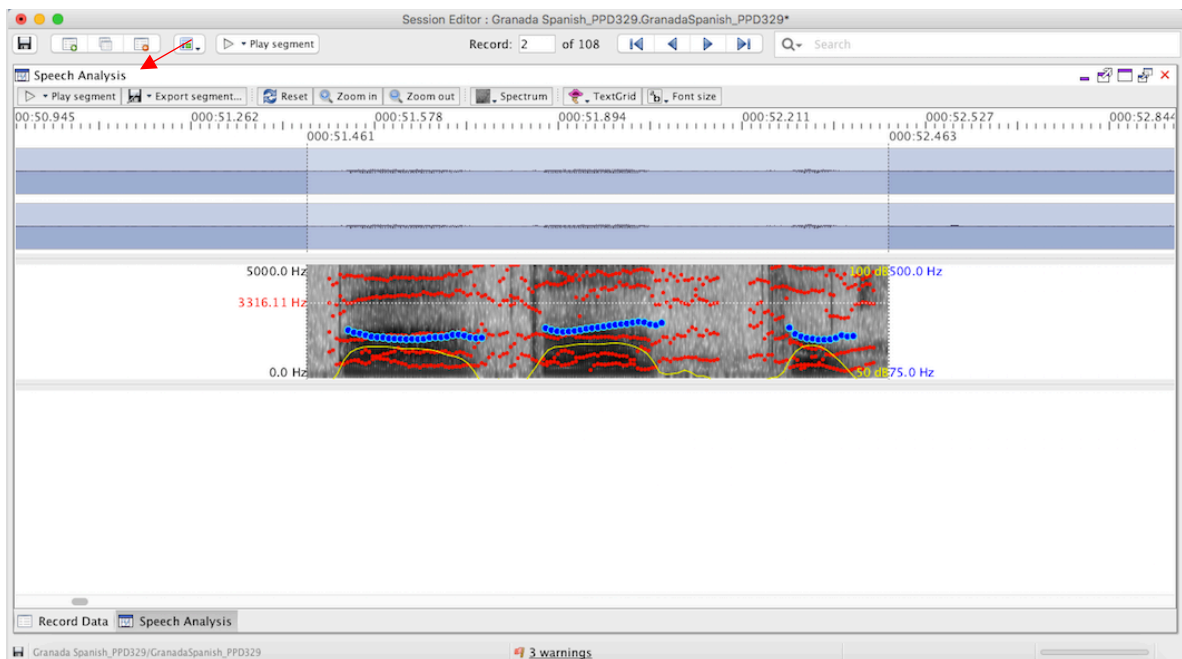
Session Editor : Granada Spanish_PPD329.GranadaSpanish_PPD329*

Play segment

Record: 2 of 108

Search

Speech Analysis

Play segment | Export segment... | Reset | Zoom in | Zoom out | Spectrum | TextGrid | Font size

00:50.945 000:51.262 000:51.578 000:51.894 000:52.211 000:52.527 000:52.844

000:51.461 000:52.463

5000.0 Hz

3316.11 Hz

0.0 Hz

100 dB

500.0 Hz

50 dB

75.0 Hz

Record Data | Speech Analysis

Granada Spanish_PPD329/GranadaSpanish_PPD329

3 warnings